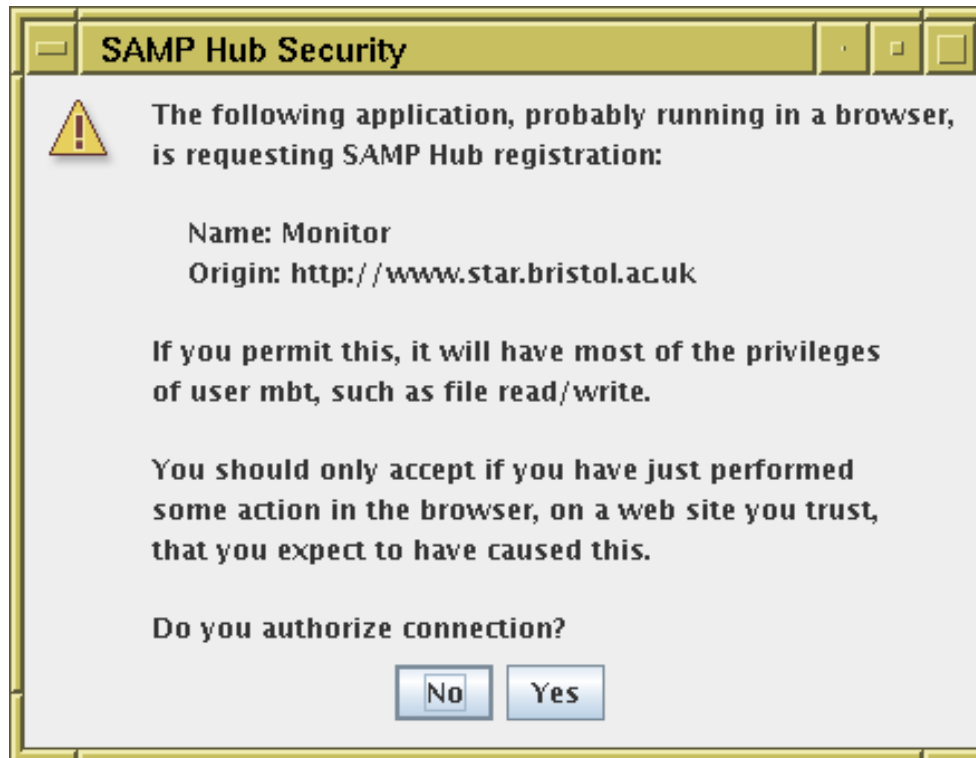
SAMP Hub Security

The following application, probably running in a browser, is requesting SAMP Hub registration:

Name: Monitor
Origin: http://www.star.bristol.ac.uk

If you permit this, it will have most of the privileges of user mbt, such as file read/write.

You should only accept if you have just performed some action in the browser, on a web site you trust, that you expect to have caused this.

Do you authorize connection?

No Yes